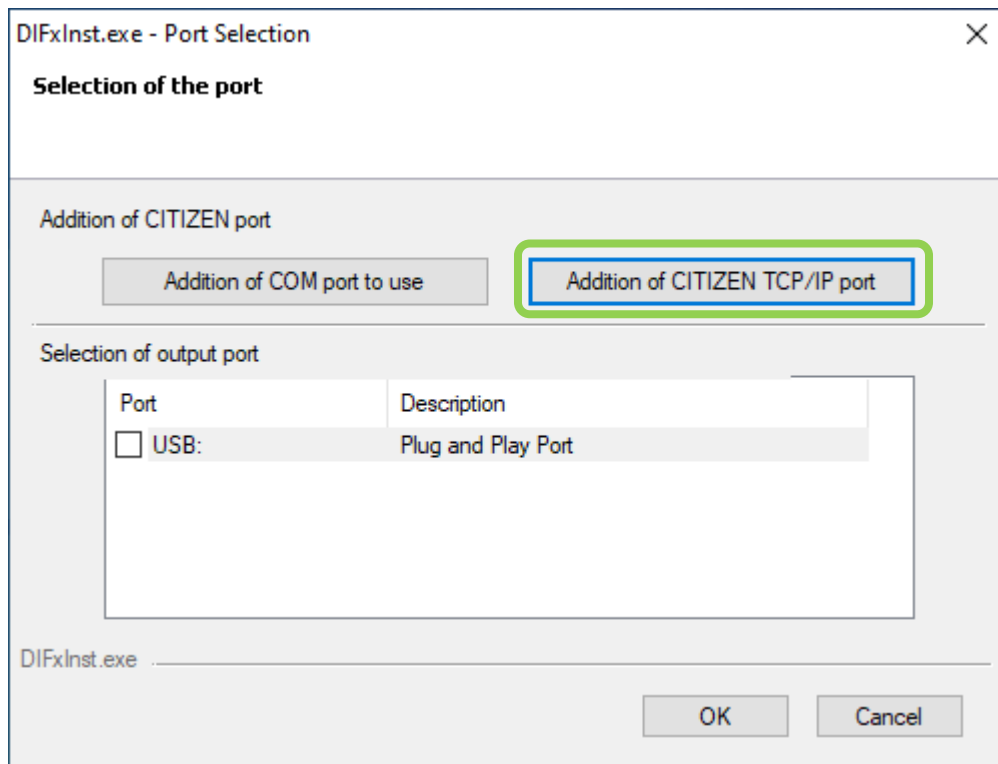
DIFxInst.exe - Port Selection

Selection of the port

Addition of CITIZEN port

Addition of COM port to use

Addition of CITIZEN TCP/IP port

Selection of output port

| Port | Description |
|---|---|
| USB: | Plug and Play Port |

DIFxInst.exe

OK

Cancel